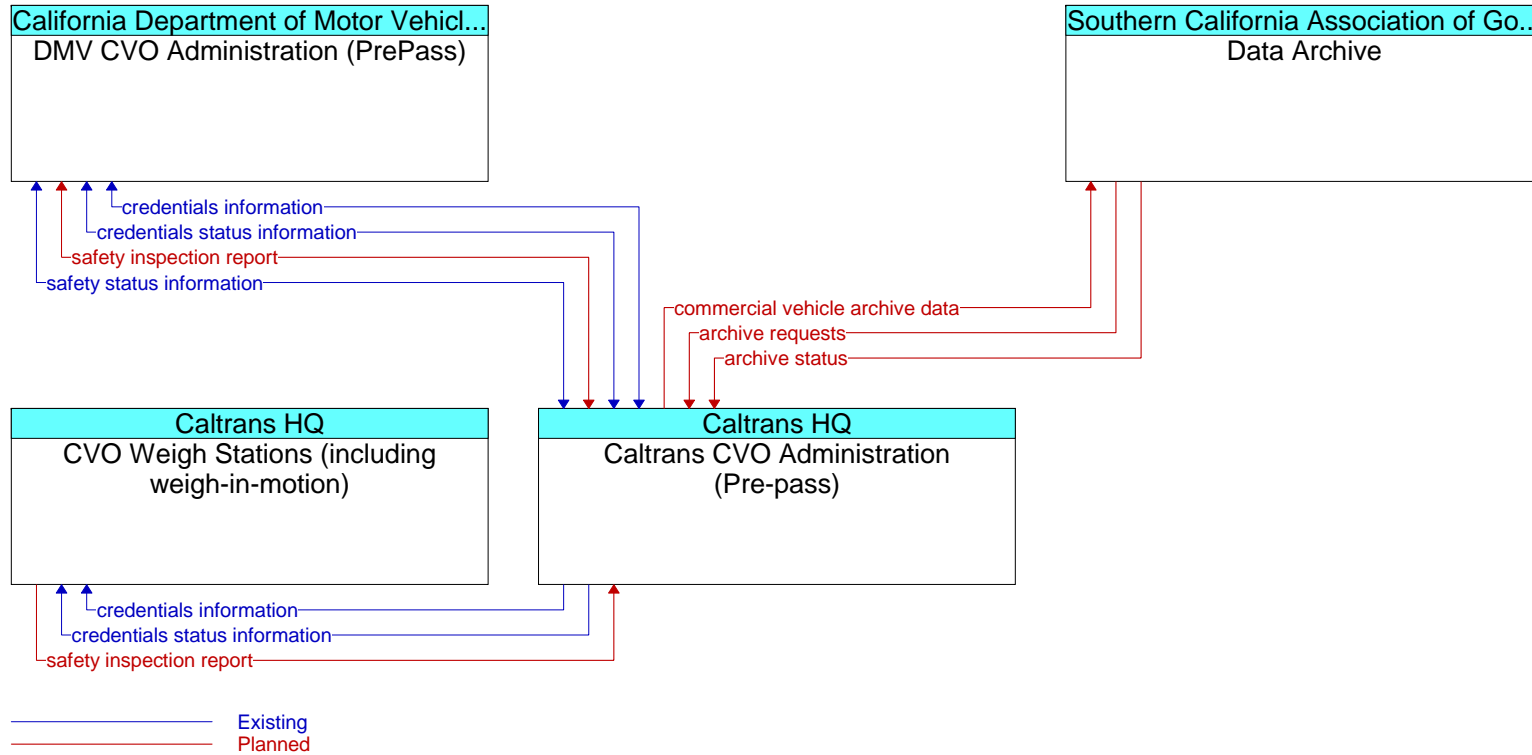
California Department of Motor Vehicl...
DMV CVO Administration (PrePass)

Southern California Association of Go...
Data Archive

credentials information
credentials status information
safety inspection report
safety status information

commercial vehicle archive data
archive requests
archive status

Caltrans HQ
CVO Weigh Stations (including weigh-in-motion)

Caltrans HQ
Caltrans CVO Administration (Pre-pass)

credentials information
credentials status information
safety inspection report

Existing
Planned